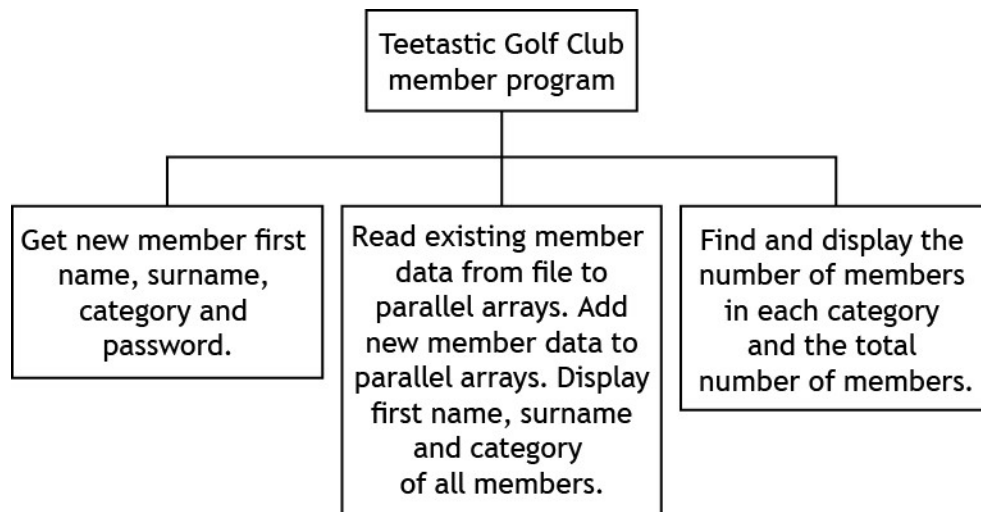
Teetastic Golf Club member program

Get new member first name, surname, category and password.

Read existing member data from file to parallel arrays. Add new member data to parallel arrays. Display first name, surname and category of all members.

Find and display the number of members in each category and the total number of members.